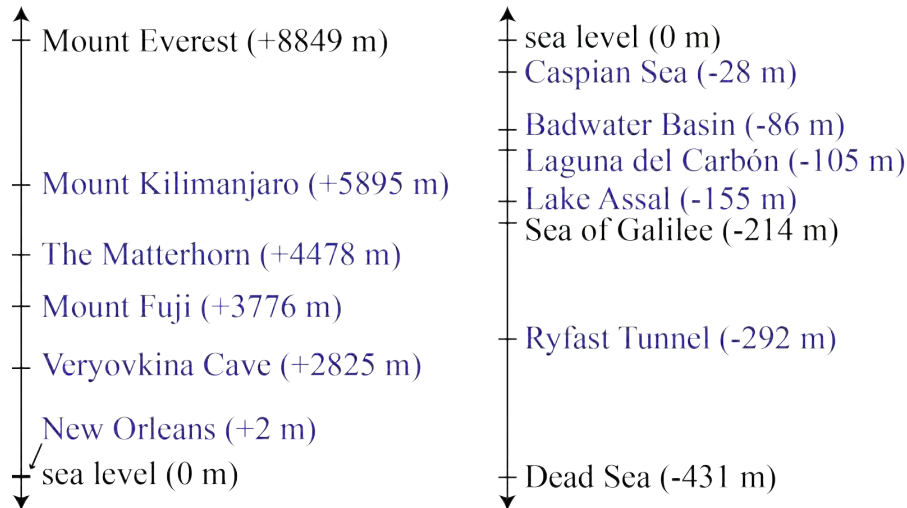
Mount Everest (+8849 m)

Mount Kilimanjaro (+5895 m)

The Matterhorn (+4478 m)

Mount Fuji (+3776 m)

Veryovkina Cave (+2825 m)

New Orleans (+2 m)

sea level (0 m)

sea level (0 m)

Caspian Sea (-28 m)

Badwater Basin (-86 m)

Laguna del Carbón (-105 m)

Lake Assal (-155 m)

Sea of Galilee (-214 m)

Ryfast Tunnel (-292 m)

Dead Sea (-431 m)